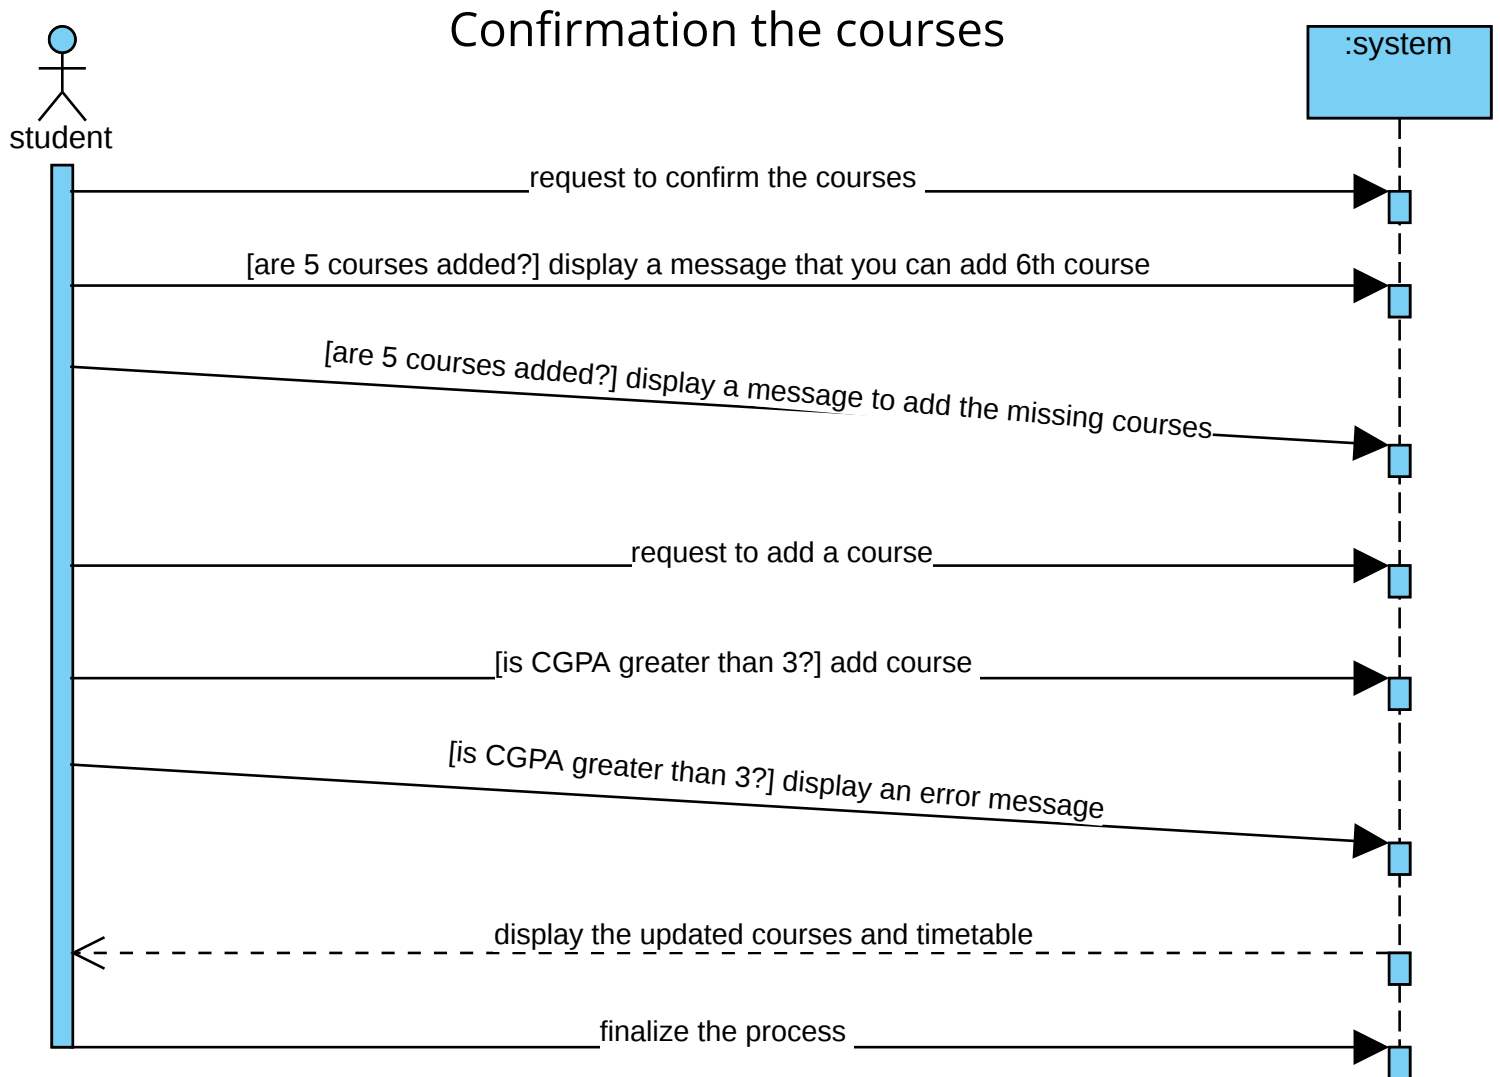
Confirmation the courses

student

:system

request to confirm the courses

[are 5 courses added?] display a message that you can add 6th course

[are 5 courses added?] display a message to add the missing courses

request to add a course

[is CGPA greater than 3?] add course

[is CGPA greater than 3?] display an error message

display the updated courses and timetable

finalize the process